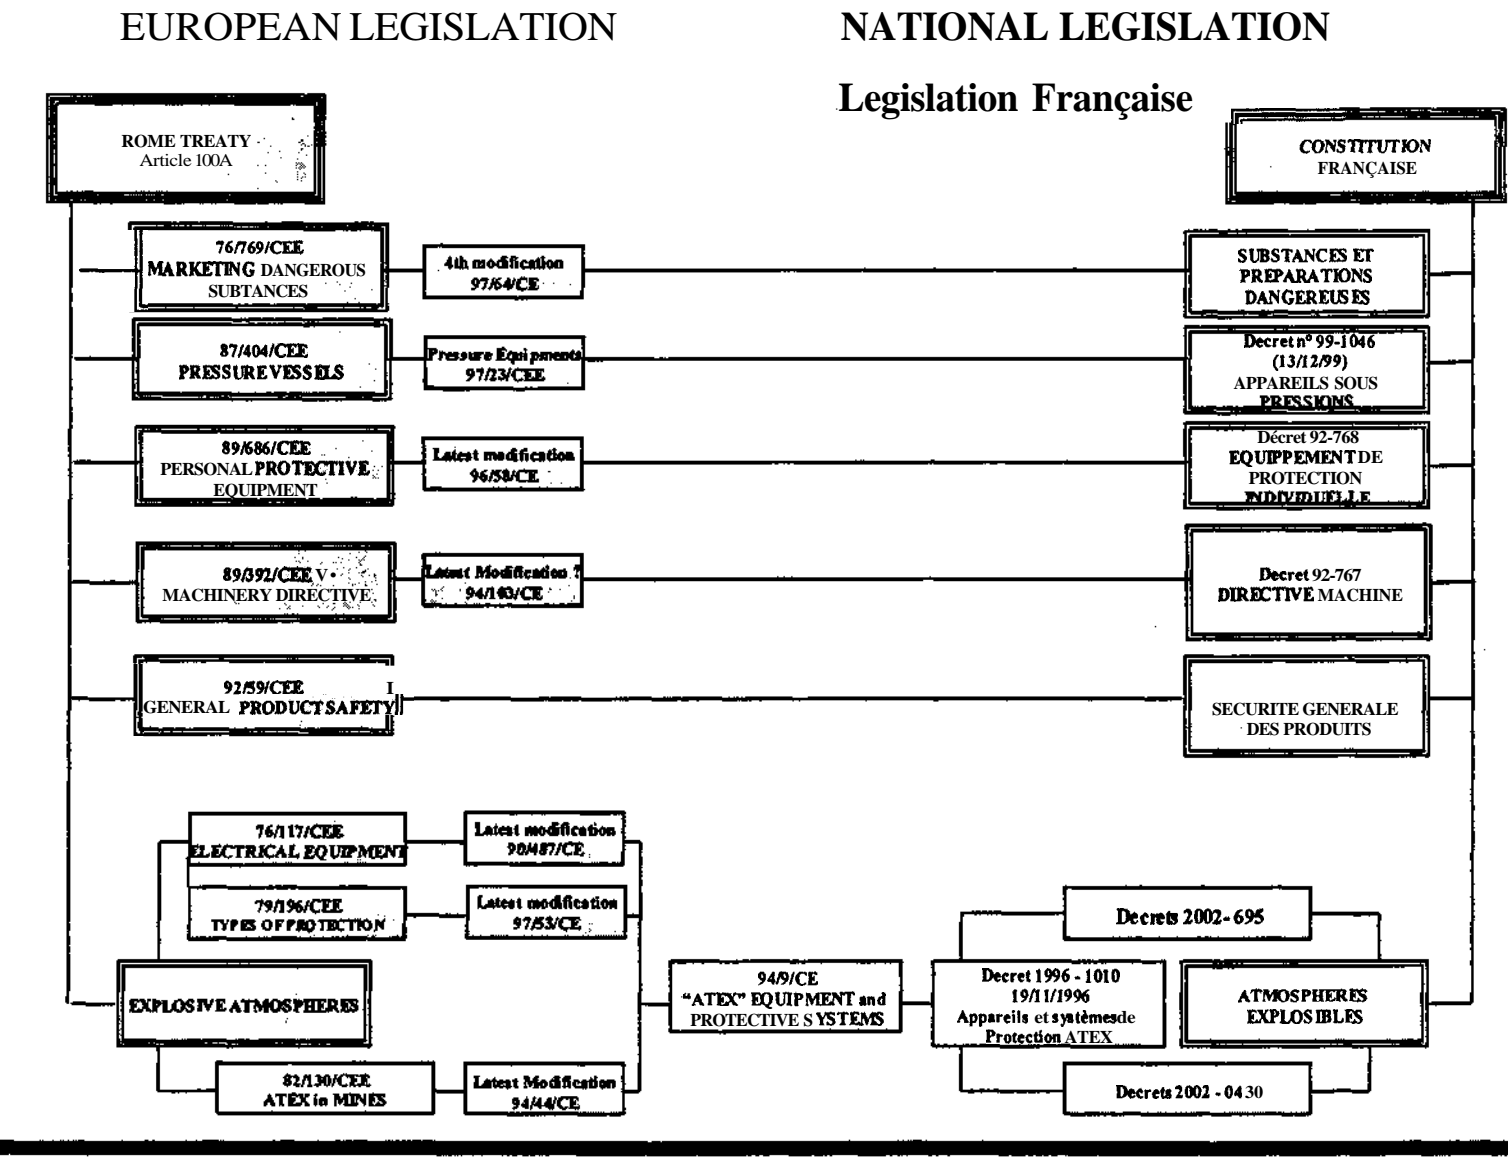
EUROPEAN LEGISLATION

NATIONAL LEGISLATION

Legislation Française

ROME TREATY
Article 100A

CONSTITUTION
FRANÇAISE

76/769/CEE
MARKETING DANGEROUS SUBTANCES

4th modification
97/64/CE

SUBSTANCES ET PREPARATIONS DANGEREUSES

87/404/CEE
PRESSURE VESSELS

Pressure Equipments
97/23/CEE

Decret n° 99-1046
(13/12/99)
APPAREILS SOUS PRESSIONS

89/686/CEE
PERSONAL PROTECTIVE EQUIPMENT

Latest modification
96/58/CE

Décret 92-768
EQUIPPEMENT DE PROTECTION INDIVIDUELLE

89/392/CEE V
MACHINERY DIRECTIVE

Latest Modification ?
94/140/CE

Decret 92-767
DIRECTIVE MACHINE

92/59/CEE
GENERAL PRODUCT SAFETY

SECURITE GENERALE DES PRODUITS

76/117/CEE
ELECTRICAL EQUIPMENT

Latest modification
90/487/CE

79/196/CEE
TYPES OF PROTECTION

Latest modification
97/53/CE

EXPLOSIVE ATMOSPHERES

94/9/CE
"ATEX" EQUIPMENT and PROTECTIVE SYSTEMS

Decrets 2002 - 695

Decret 1996 - 1010
19/11/1996
Appareils et systèmes de Protection ATEX

ATMOSPHERES EXPLOSIBLES

82/130/CEE
ATEX in MINES

Latest Modification
94/44/CE

Decrets 2002 - 0430